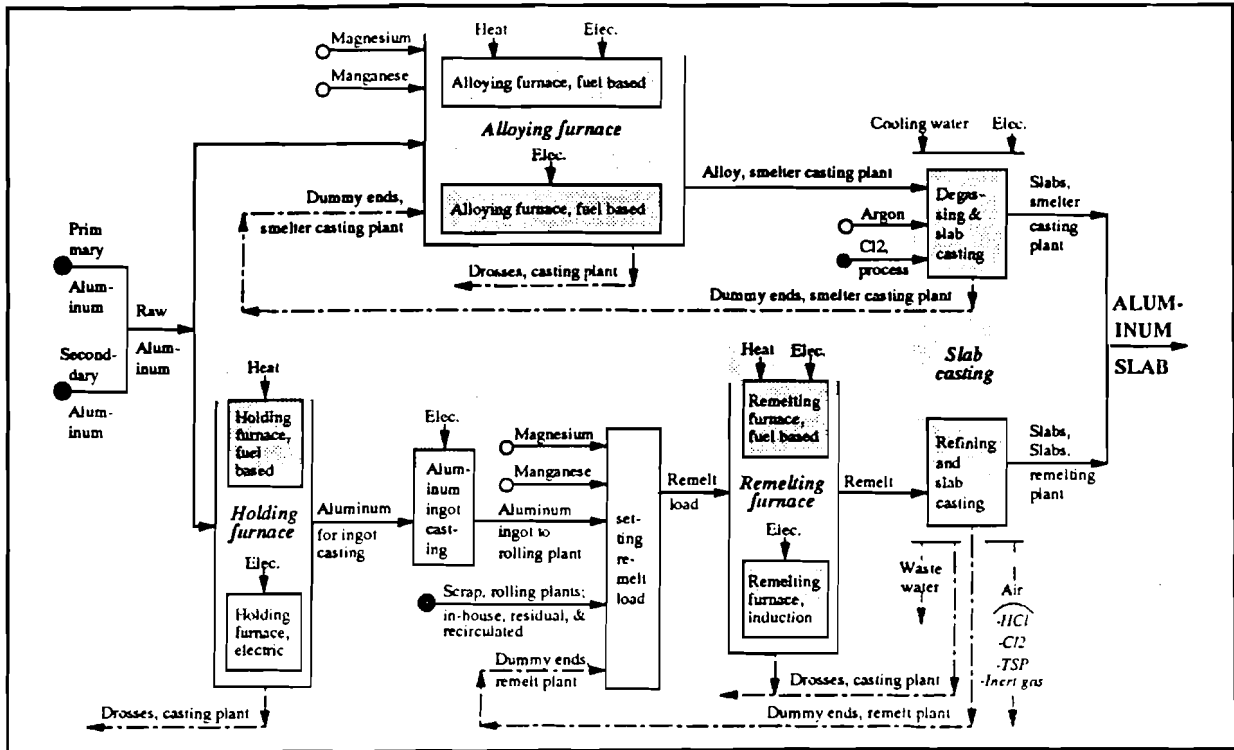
Magnesium
Manganese
Heat
Elec.
Alloying furnace, fuel based
Alloying furnace
Elec.
Alloying furnace, fuel based
Dummy ends, smelter casting plant
Drosses, casting plant
Alloy, smelter casting plant
Cooling water
Elec.
Argon
Cl2, process
Degassing & slab casting
Slabs, smelter casting plant
Dummy ends, smelter casting plant
Primary Aluminum
Raw Aluminum
Secondary Aluminum
ALUMINUM SLAB
Heat
Holding furnace, fuel based
Holding furnace
Elec.
Holding furnace, electric
Aluminum for ingot casting
Elec.
Aluminum ingot casting
Magnesium
Manganese
Aluminum ingot to rolling plant
Scrap, rolling plants; in-house, residual, & recirculated
setting remelt load
Remelt load
Heat
Elec.
Remelting furnace, fuel based
Remelting furnace
Elec.
Remelting furnace, induction
Remelt
Slab casting
Refining and slab casting
Slabs, Slabs, remelting plant
Waste water
Air
-HCl
-Cl2
-TSP
-Inert gas
Dummy ends, remelt plant
Drosses, casting plant
Drosses, casting plant
Dummy ends, remelt plant